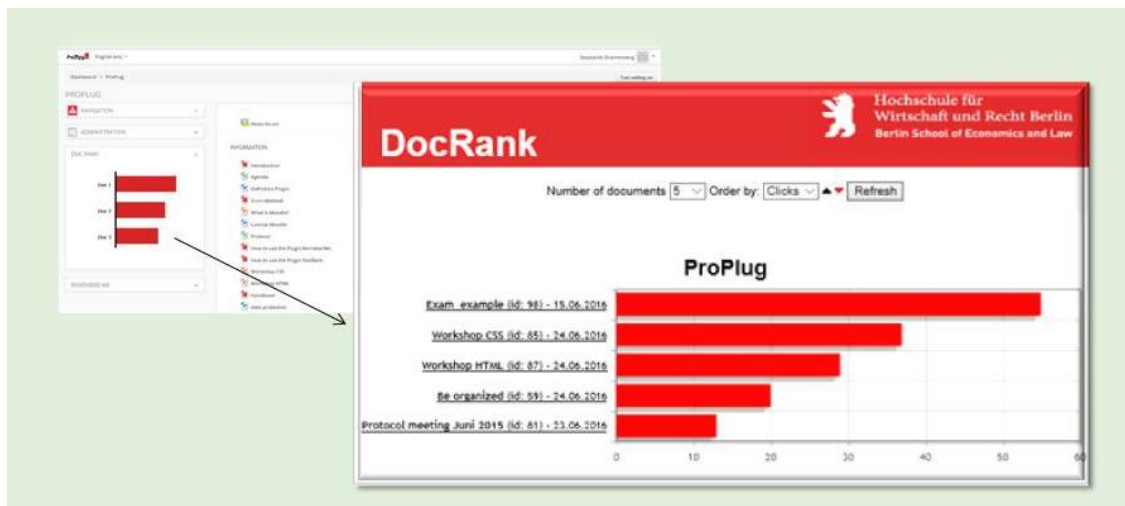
PROPLUG

NAVIGATION

ADMINISTRATION

DOC RANK

Doc 1

Doc 2

Doc 3

INFORMATION

Introduction

Agenda

Definition Plugin

What is Moodle?

How to use the Plugin DocRank

Workshop CSS

Workshop HTML

Handbook

DocRank

Hochschule für Wirtschaft und Recht Berlin

Berlin School of Economics and Law

Number of documents 5 Order by: Clicks Refresh

ProPlug

| Document |
|---|
| Exam example (id: 98) - 15.06.2016 |
| Workshop CSS (id: 85) - 24.06.2016 |
| Workshop HTML (id: 87) - 24.06.2016 |
| Be organized (id: 59) - 24.06.2016 |
| Protocol meeting Juni 2015 (id: 81) - 23.06.2016 |

0 10 20 30 40 50 60